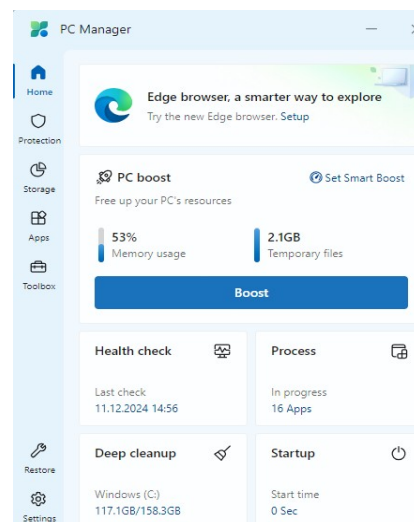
PC Manager

Home
Protection
Storage
Apps
Toolbox

Edge browser, a smarter way to explore
Try the new Edge browser. Setup

PC boost
Set Smart Boost
Free up your PC's resources

53%
Memory usage

2.1GB
Temporary files

Boost

Health check
Last check
11.12.2024 14:56

Process
In progress
16 Apps

Deep cleanup
Windows (C:)
117.1GB/158.3GB

Startup
Start time
0 Sec

Restore
Settings